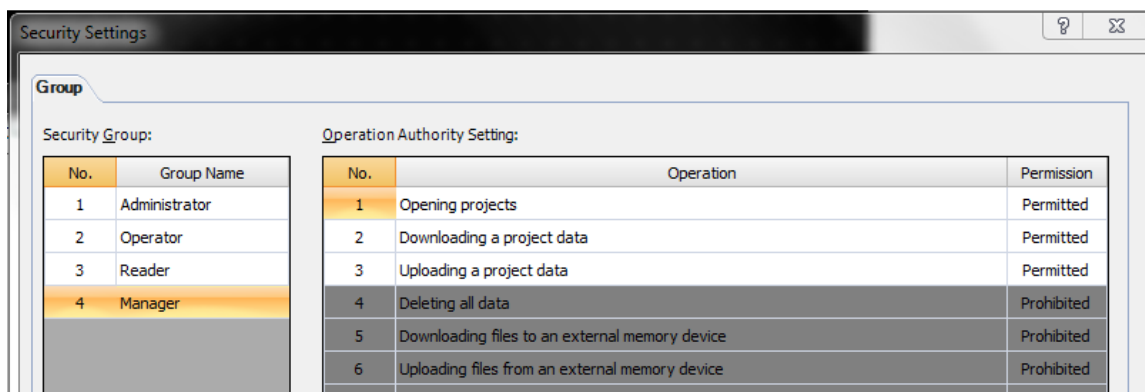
Security Settings

?

Group

Security Group:

| No. | Group Name |
|---|---|
| 1 | Administrator |
| 2 | Operator |
| 3 | Reader |
| 4 | Manager |

Operation Authority Setting:

| No. | Operation | Permission |
|---|---|---|
| 1 | Opening projects | Permitted |
| 2 | Downloading a project data | Permitted |
| 3 | Uploading a project data | Permitted |
| 4 | Deleting all data | Prohibited |
| 5 | Downloading files to an external memory device | Prohibited |
| 6 | Uploading files from an external memory device | Prohibited |